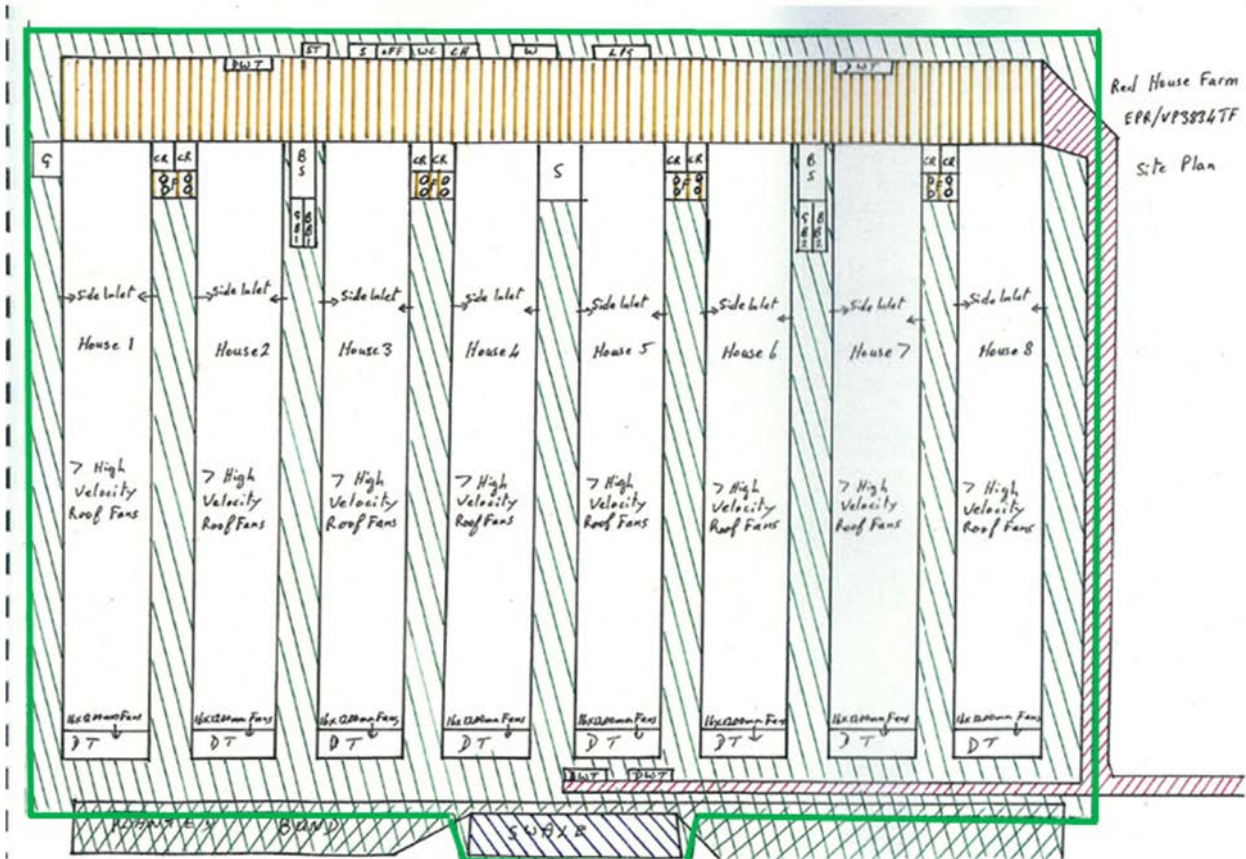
Red House Farm
EPR/VP3834TF

Site Plan

DWT
ST
S
OFF
WC
CH
W
L/S
DWT

G
CR CR
BS
SBB
CR CR
S
CR CR
BS
SBB
CR CR

Side Inlet
House 1
7 High Velocity Roof Fans
16x1200mm Fans
DT

Side Inlet
House 2
7 High Velocity Roof Fans
16x1200mm Fans
DT

Side Inlet
House 3
7 High Velocity Roof Fans
16x1200mm Fans
DT

Side Inlet
House 4
7 High Velocity Roof Fans
16x1200mm Fans
DT

Side Inlet
House 5
7 High Velocity Roof Fans
16x1200mm Fans
DT

Side Inlet
House 6
7 High Velocity Roof Fans
16x1200mm Fans
DT

Side Inlet
House 7
7 High Velocity Roof Fans
16x1200mm Fans
DT

Side Inlet
House 8
7 High Velocity Roof Fans
16x1200mm Fans
DT

DWT
DWT

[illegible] BUND
SWALE